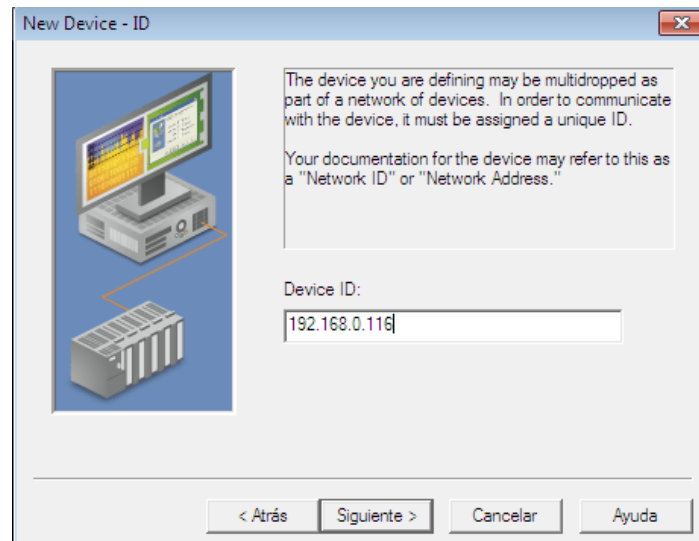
New Device - ID

The device you are defining may be multidropped as part of a network of devices. In order to communicate with the device, it must be assigned a unique ID.

Your documentation for the device may refer to this as a "Network ID" or "Network Address."

Device ID:

192.168.0.116

< Atrás

Siguiente >

Cancelar

Ayuda